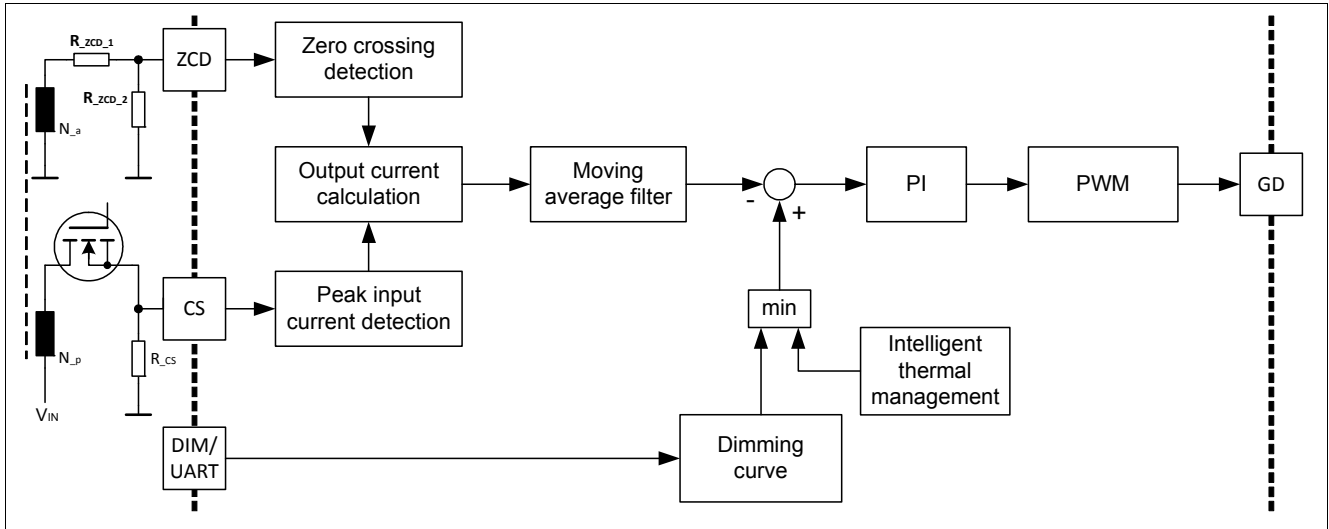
R_ZCD_1

R_ZCD_2

N_a

ZCD

Zero crossing detection

Output current calculation

Moving average filter

-

+

PI

PWM

GD

CS

Peak input current detection

min

Intelligent thermal management

N_p

R_CS

$V_{IN}$

DIM/ UART

Dimming curve